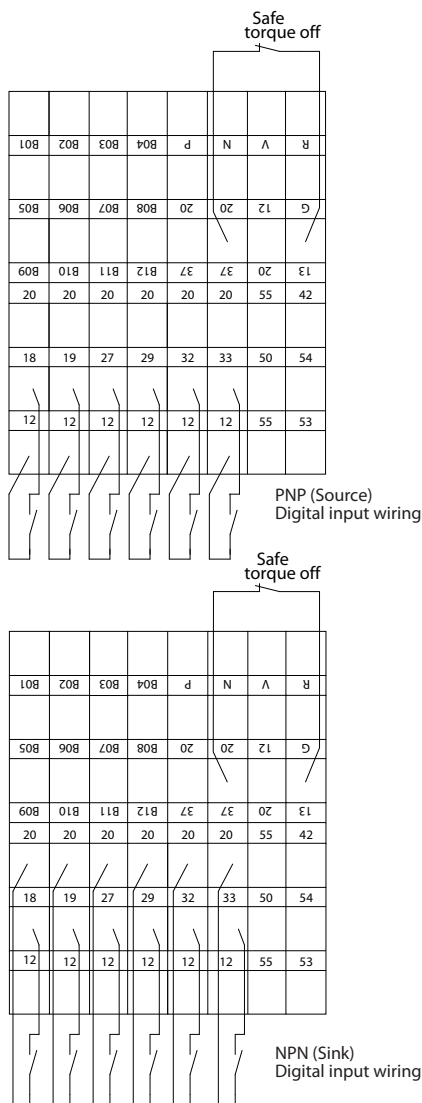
Safe torque off

| B01 | B02 | B03 | B04 | P | N | V | R |
|---|---|---|---|---|---|---|---|
| B05 | B06 | B07 | B08 | 20 | 20 | 12 | G |
| B09 | B10 | B11 | B12 | 37 | 37 | 20 | 13 |
| 20 | 20 | 20 | 20 | 20 | 20 | 55 | 42 |
| 18 | 19 | 27 | 29 | 32 | 33 | 50 | 54 |
| 12 | 12 | 12 | 12 | 12 | 12 | 55 | 53 |

PNP (Source)
Digital input wiring

Safe torque off

| B01 | B02 | B03 | B04 | P | N | V | R |
|---|---|---|---|---|---|---|---|
| B05 | B06 | B07 | B08 | 20 | 20 | 12 | G |
| B09 | B10 | B11 | B12 | 37 | 37 | 20 | 13 |
| 20 | 20 | 20 | 20 | 20 | 20 | 55 | 42 |
| 18 | 19 | 27 | 29 | 32 | 33 | 50 | 54 |
| 12 | 12 | 12 | 12 | 12 | 12 | 55 | 53 |

NPN (Sink)
Digital input wiring